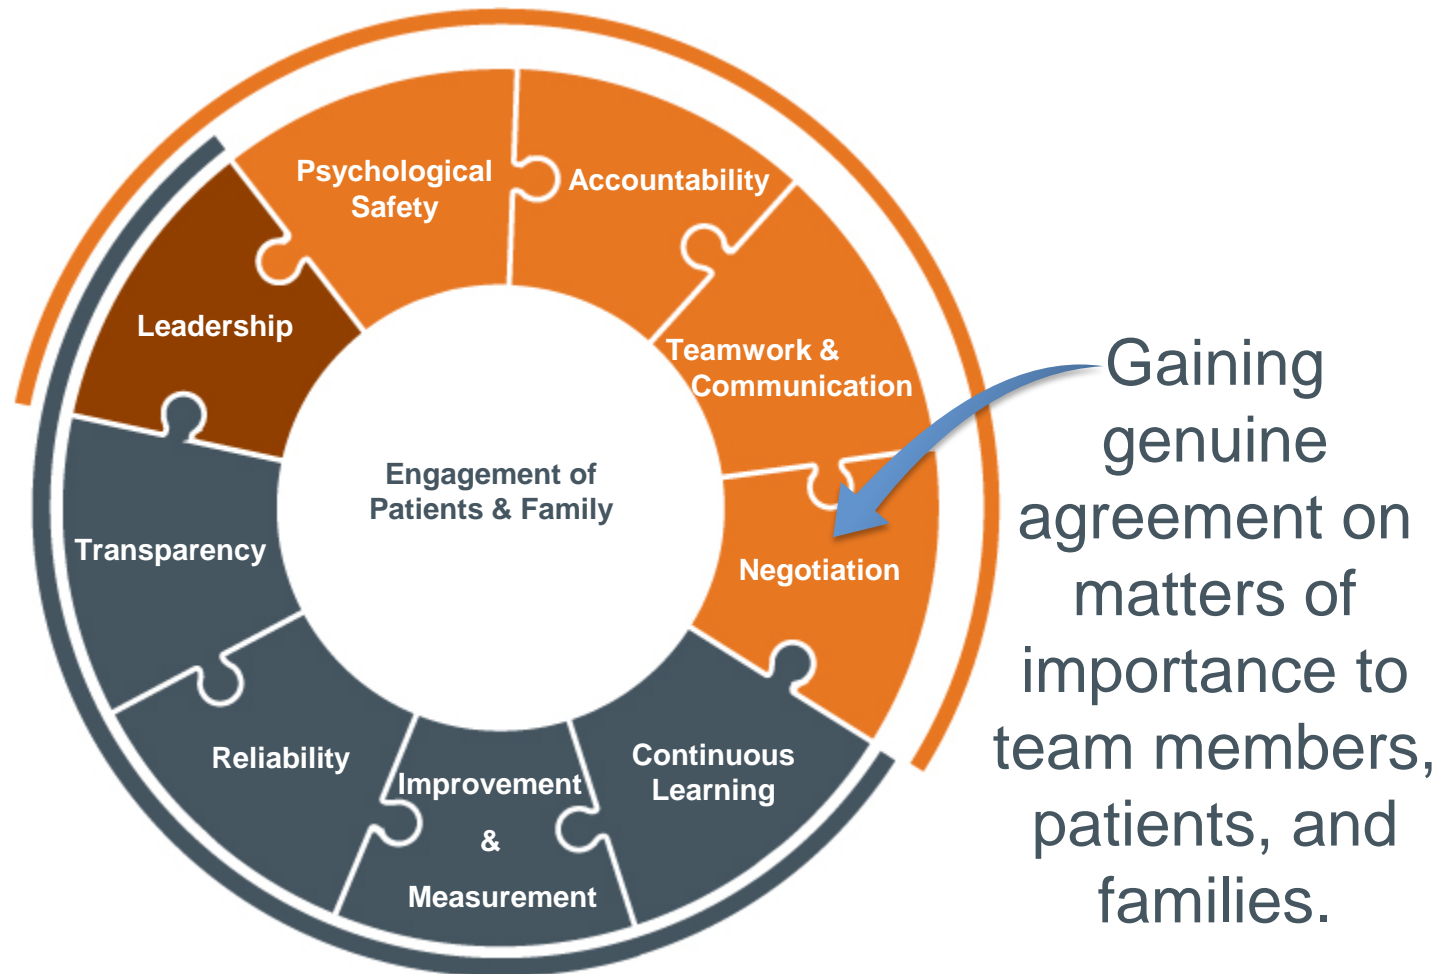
Psychological Safety

Accountability

Leadership

Teamwork & Communication

Engagement of Patients & Family

Transparency

Negotiation

Reliability

Improvement & Measurement

Continuous Learning

Gaining genuine agreement on matters of importance to team members, patients, and families.